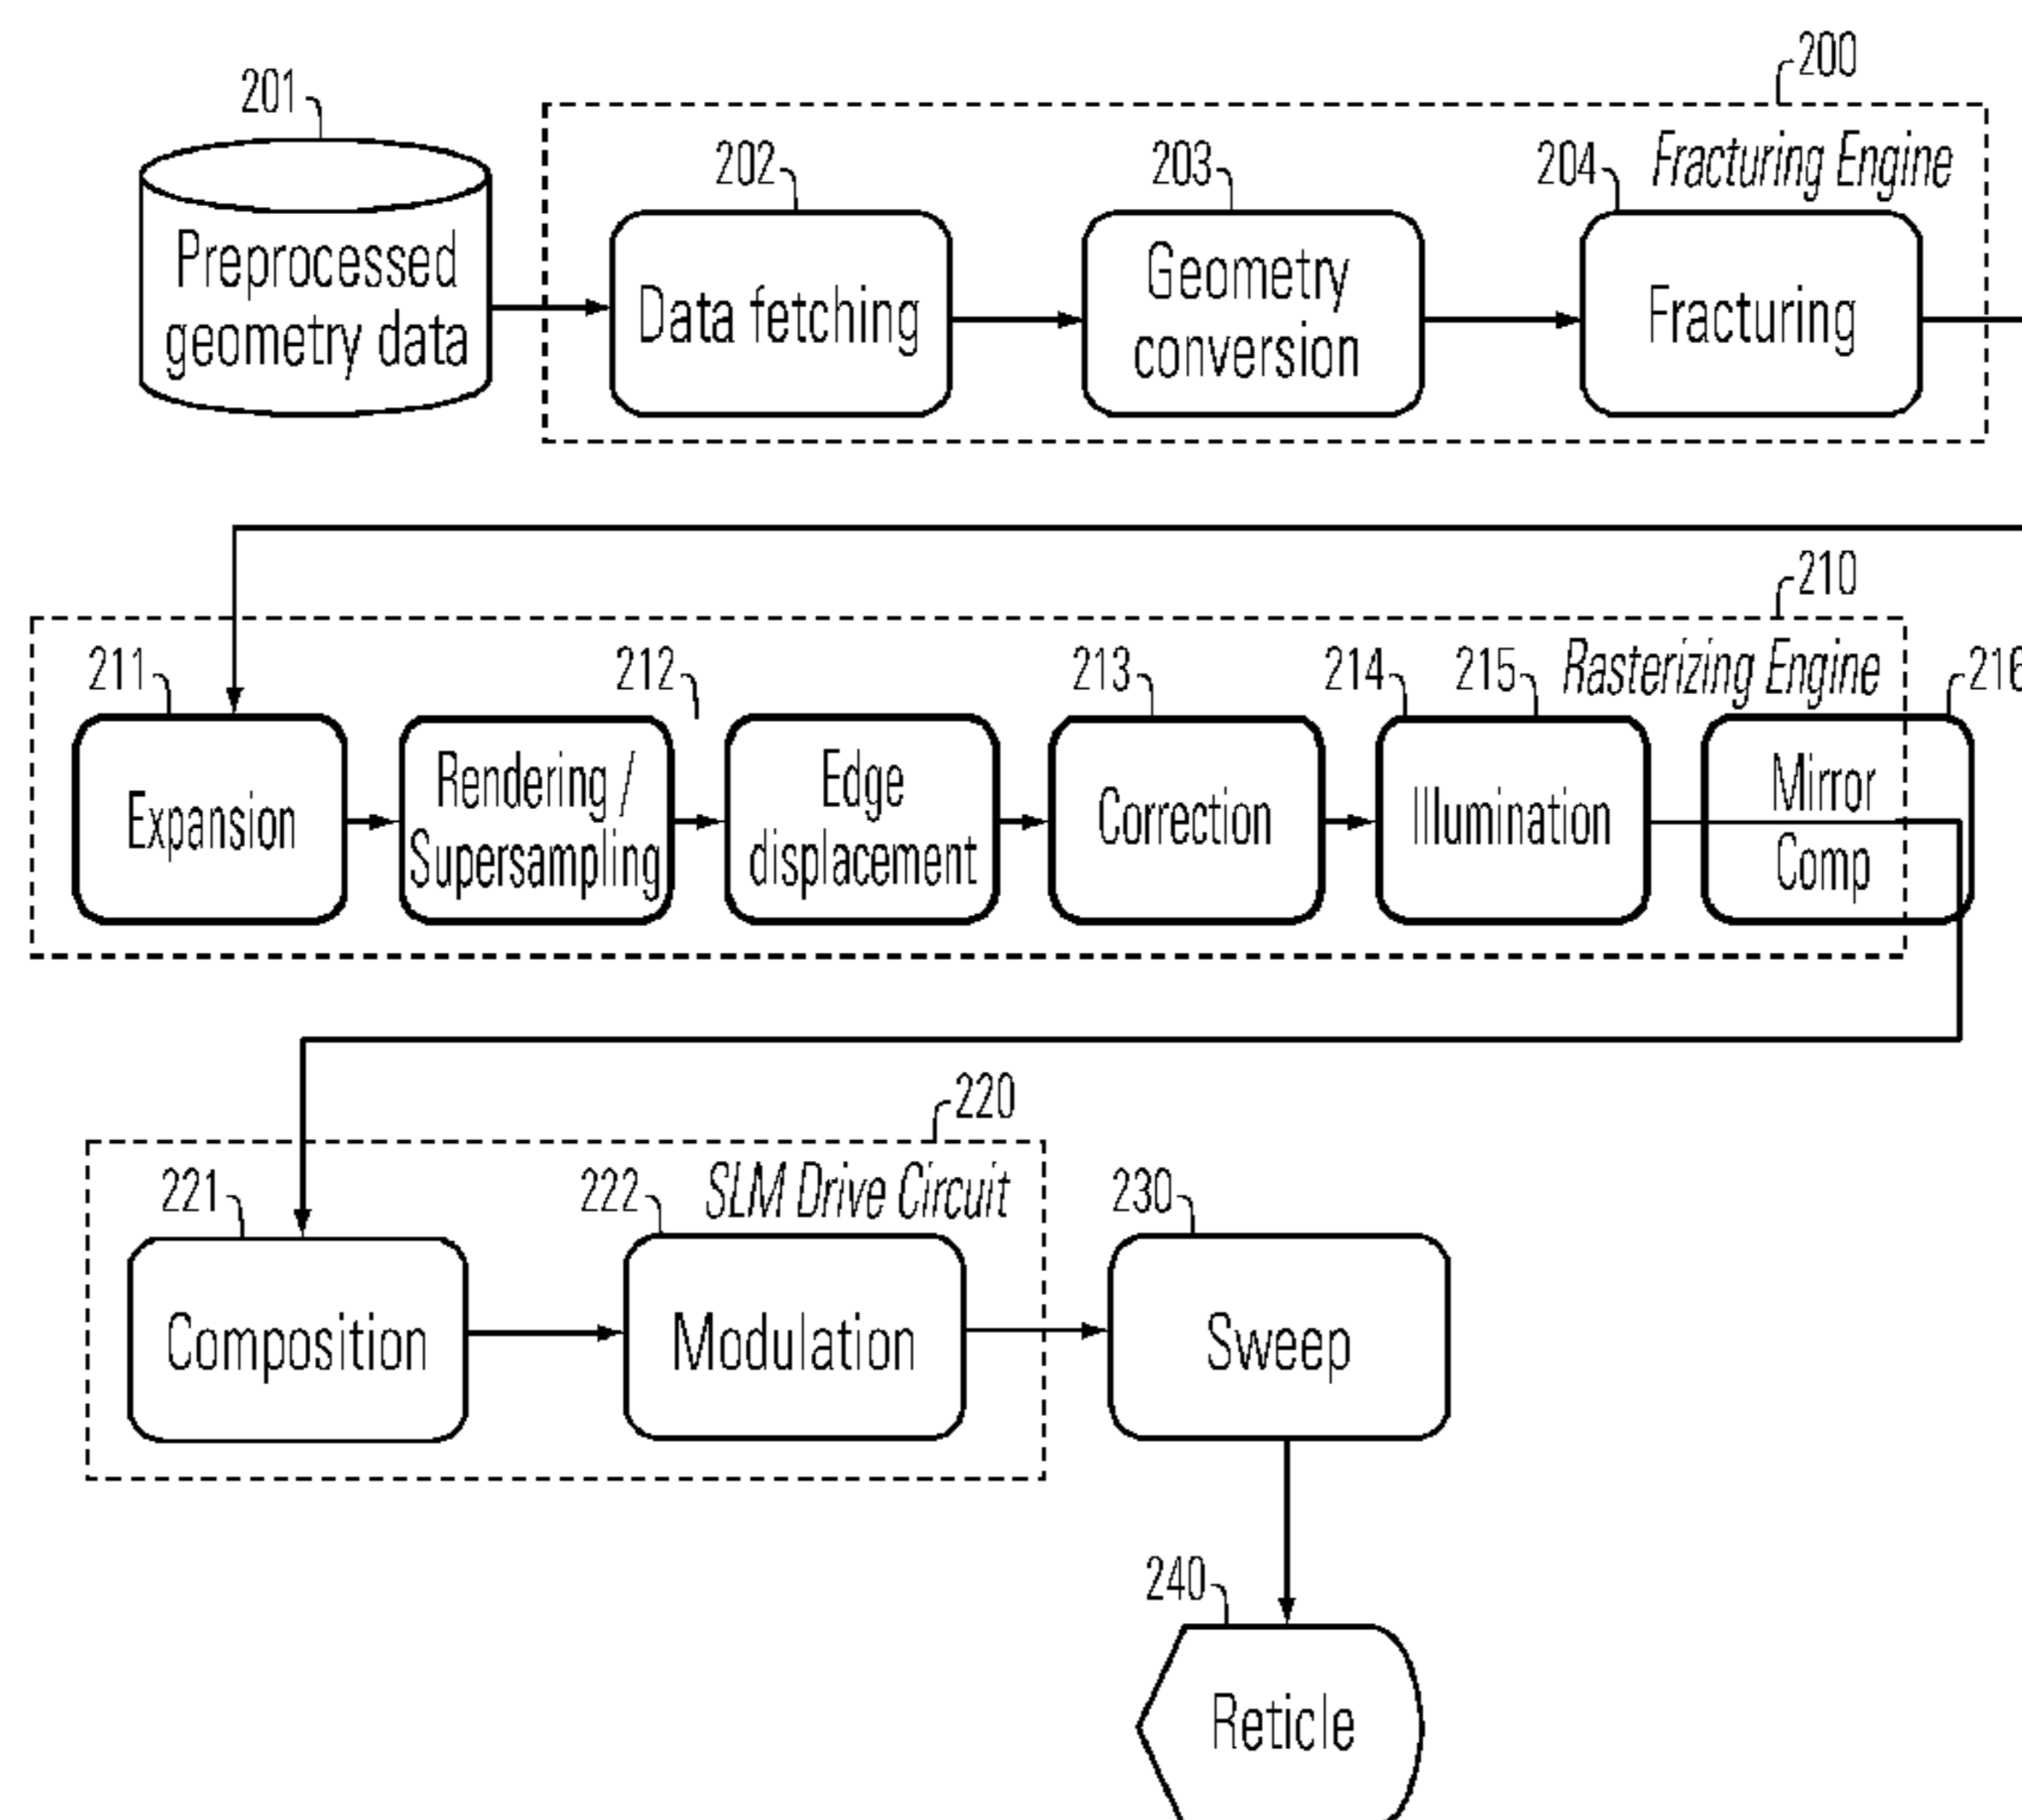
200
201
Preprocessed geometry data
202
Data fetching
203
Geometry conversion
204
Fracturing Engine
Fracturing

210
211
Expansion
212
Rendering / Supersampling
Edge displacement
213
Correction
214
Illumination
215
Rasterizing Engine
216
Mirror Comp

220
221
Composition
222
SLM Drive Circuit
Modulation
230
Sweep
240
Reticle